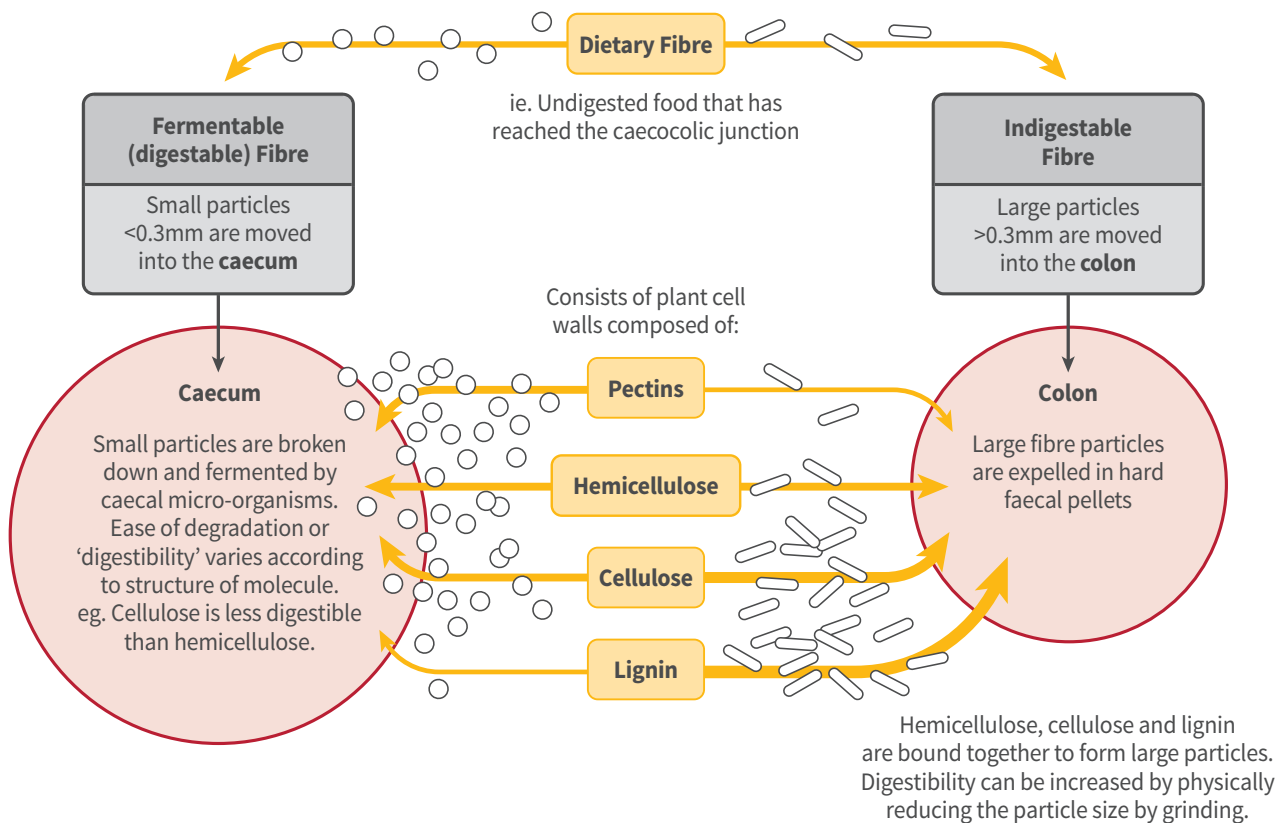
Dietary Fibre

ie. Undigested food that has reached the caecocolic junction

Fermentable (digestable) Fibre

Small particles <0.3mm are moved into the caecum

Indigestable Fibre

Large particles >0.3mm are moved into the colon

Consists of plant cell walls composed of:

Caecum

Small particles are broken down and fermented by caecal micro-organisms. Ease of degradation or ‘digestibility’ varies according to structure of molecule. eg. Cellulose is less digestible than hemicellulose.

Pectins

Hemicellulose

Cellulose

Lignin

Colon

Large fibre particles are expelled in hard faecal pellets

Hemicellulose, cellulose and lignin are bound together to form large particles. Digestibility can be increased by physically reducing the particle size by grinding.